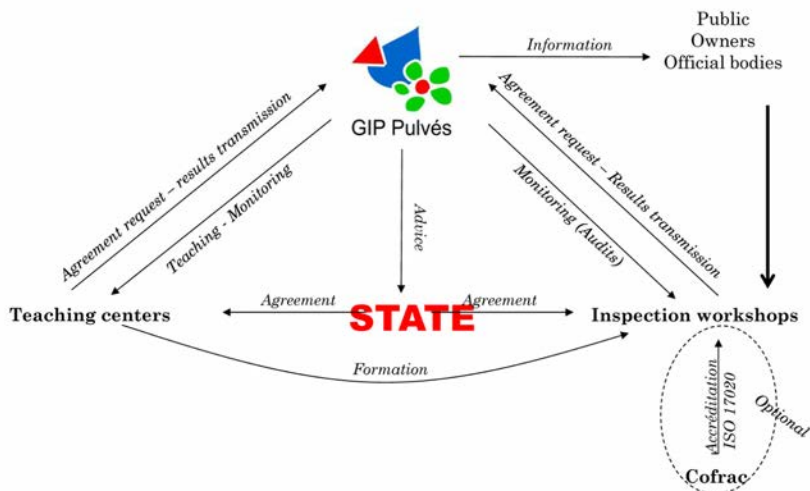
GIP Pulvés

Information

Public
Owners
Official bodies

Agreement request – results transmission

Teaching - Monitoring

Advice

Monitoring (Audits)

Agreement request – Results transmission

Teaching centers

Agreement

STATE

Agreement

Inspection workshops

Formation

Accreditation
ISO 17020

Optional

Cofrac